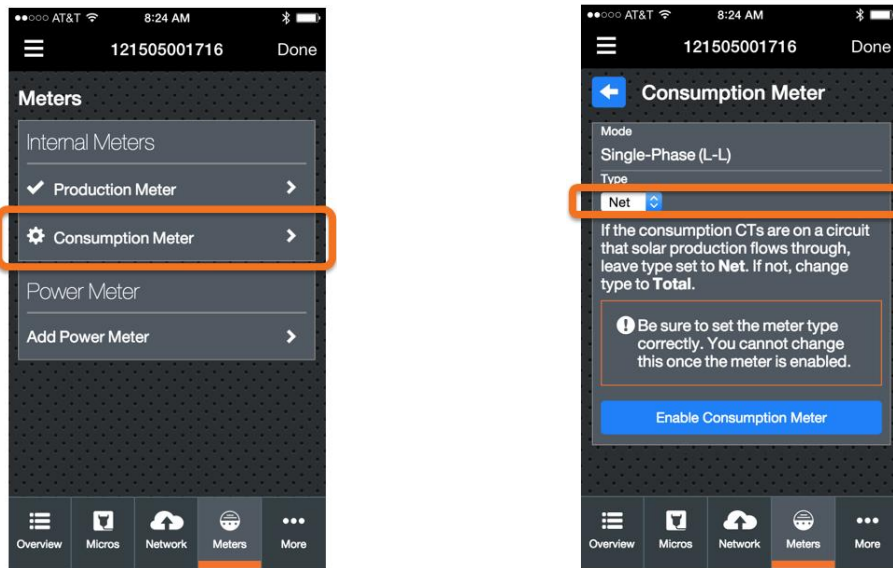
●●○○○ AT&T 8:24 AM

121505001716 Done

Meters

Internal Meters

✔ Production Meter >

Consumption Meter >

Power Meter

Add Power Meter >

Overview Micros Network Meters More

●●○○○ AT&T 8:24 AM

121505001716 Done

Consumption Meter

Mode

Single-Phase (L-L)

Type

Net

If the consumption CTs are on a circuit that solar production flows through, leave type set to **Net**. If not, change type to **Total**.

Be sure to set the meter type correctly. You cannot change this once the meter is enabled.

Enable Consumption Meter

Overview Micros Network Meters More